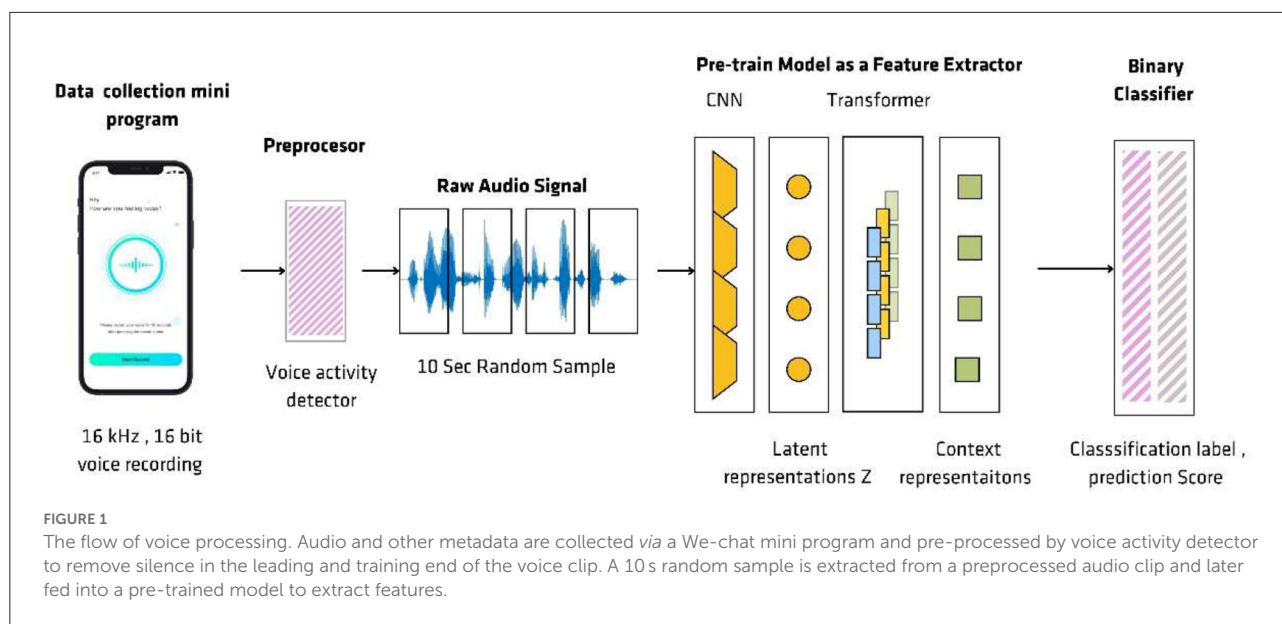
Data collection mini program

Hey
How are you feeling today?

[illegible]

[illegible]

16 kHz , 16 bit voice recording

Preprocesor

Voice activity detector

Raw Audio Signal

10 Sec Random Sample

Pre-train Model as a Feature Extractor

CNN

Transformer

Latent representations Z

Context representaitons

Binary Classifier

Classsification label , prediction Score

FIGURE 1
The flow of voice processing. Audio and other metadata are collected *via* a We-chat mini program and pre-processed by voice activity detector to remove silence in the leading and training end of the voice clip. A 10 s random sample is extracted from a preprocessed audio clip and later fed into a pre-trained model to extract features.